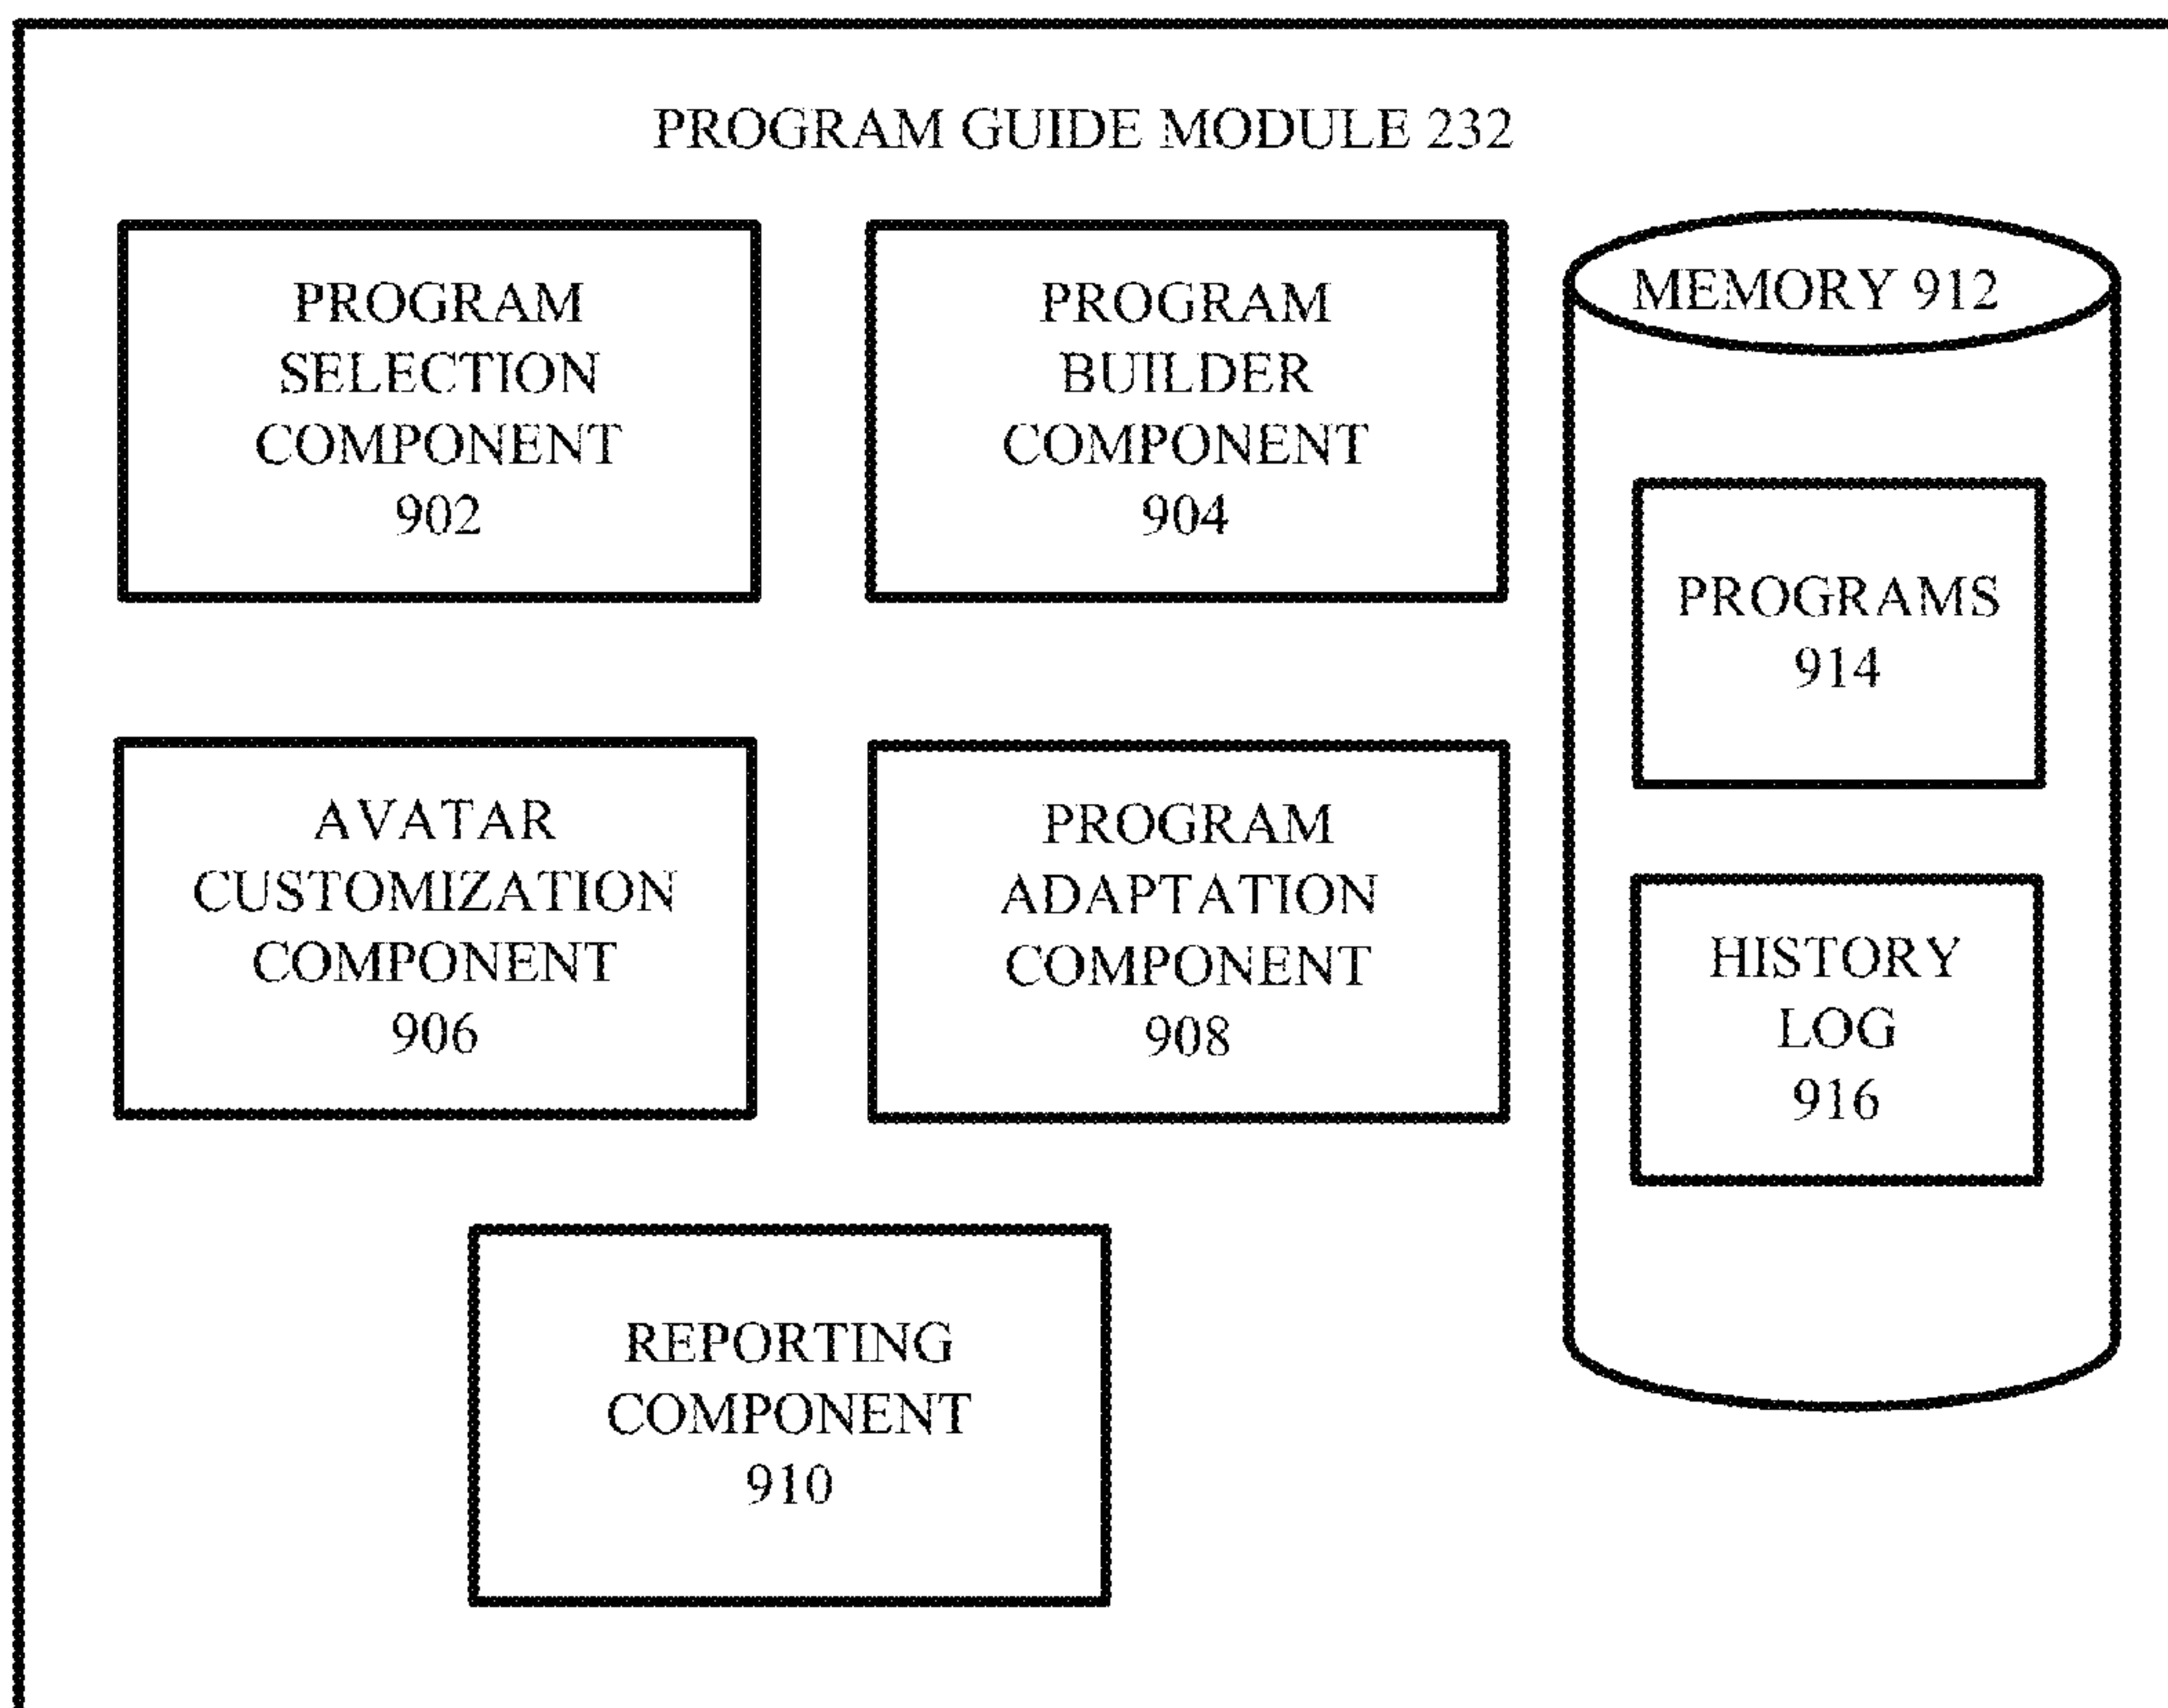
PROGRAM GUIDE MODULE 232

PROGRAM SELECTION COMPONENT 902

PROGRAM BUILDER COMPONENT 904

MEMORY 912

PROGRAMS 914

AVATAR CUSTOMIZATION COMPONENT 906

PROGRAM ADAPTATION COMPONENT 908

HISTORY LOG 916

REPORTING COMPONENT 910